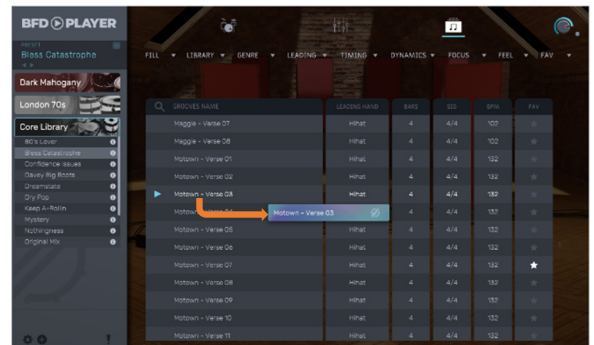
BFD PLAYER

PRESET
Bless Catastrophe

Dark Mahogany
London 70s
Core Library

80's Lover
Bless Catastrophe
Confidence Issues
Davey Big Boots
Dreamstate
Dry Pop
Keep A-Rollin
Mystery
Nothingness
Original Mix

FILL ▾ LIBRARY ▾ GENRE ▾ LEADING ▾ TIMING ▾ DYNAMICS ▾ FOCUS ▾ FEEL ▾ FAV ▾

| GROOVES NAME | LEADING HAND | BARS | SIG | BPM | FAV |
|---|---|---|---|---|---|
| Maggie - Verse 07 | Hihat | 4 | 4/4 | 102 | ★ |
| Maggie - Verse 08 | Hihat | 4 | 4/4 | 102 | ★ |
| Motown - Verse 01 | Hihat | 4 | 4/4 | 132 | ★ |
| Motown - Verse 02 | Hihat | 4 | 4/4 | 132 | ★ |
| Motown - Verse 03 | Hihat | 4 | 4/4 | 132 | ★ |
| Motown - Verse 04 | Hihat | 4 | 4/4 | 132 | ★ |
| Motown - Verse 05 | Hihat | 4 | 4/4 | 132 | ★ |
| Motown - Verse 06 | Hihat | 4 | 4/4 | 132 | ★ |
| Motown - Verse 07 | Hihat | 4 | 4/4 | 132 | ★ |
| Motown - Verse 08 | Hihat | 4 | 4/4 | 132 | ★ |
| Motown - Verse 09 | Hihat | 4 | 4/4 | 132 | ★ |
| Motown - Verse 10 | Hihat | 4 | 4/4 | 132 | ★ |
| Motown - Verse 11 | Hihat | 4 | 4/4 | 132 | ★ |

Motown - Verse 03